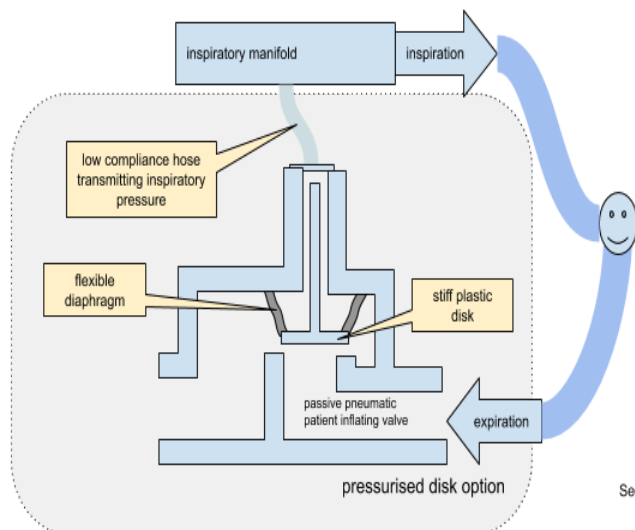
inspiratory manifold

inspiration

low compliance hose transmitting inspiratory pressure

flexible diaphragm

stiff plastic disk

passive pneumatic patient inflating valve

expiration

pressurised disk option

Se